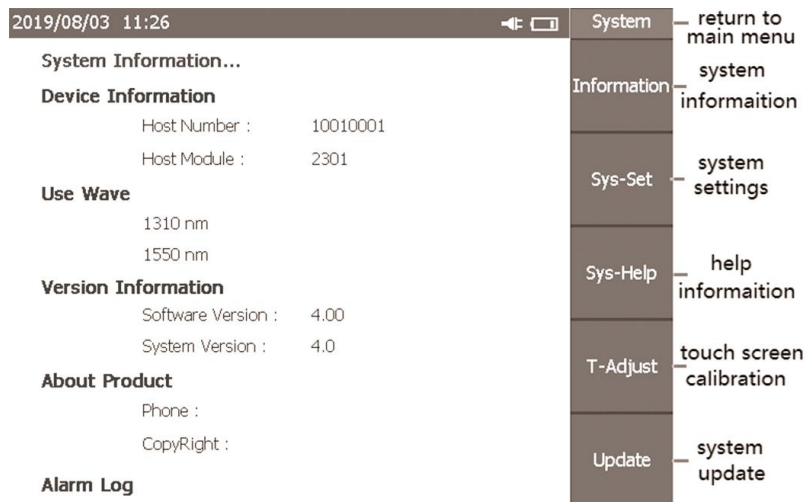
2019/08/03 11:26

System Information...

Device Information

Host Number : 10010001

Host Module : 2301

Use Wave

1310 nm

1550 nm

Version Information

Software Version : 4.00

System Version : 4.0

About Product

Phone :

CopyRight :

Alarm Log

System — return to main menu

Information — system informaition

Sys-Set — system settings

Sys-Help — help informaition

T-Adjust — touch screen calibration

Update — system update